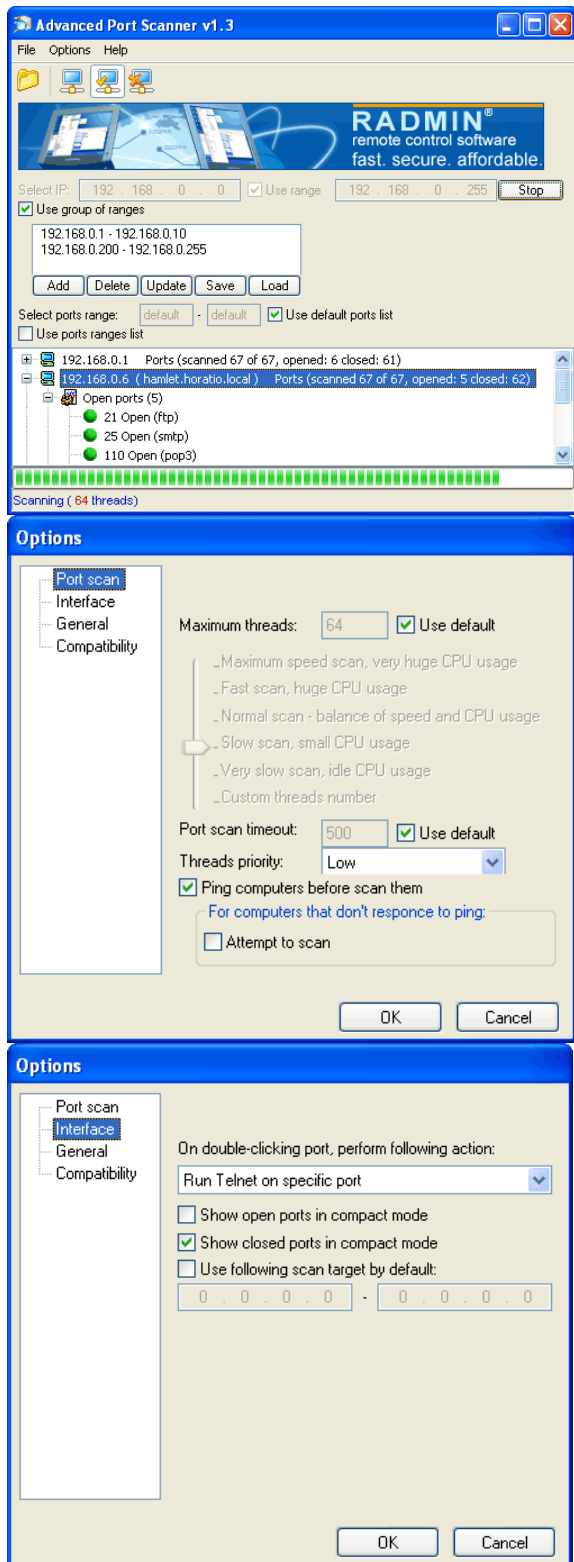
Advanced Port Scanner v1.3

File Options Help

RADMIN®
remote control software
fast. secure. affordable.

Select IP: 192 . 168 . 0 . 0 Use range 192 . 168 . 0 . 255 Stop

Use group of ranges

192.168.0.1 - 192.168.0.10
192.168.0.200 - 192.168.0.255

Add Delete Update Save Load

Select ports range: default - default Use default ports list

Use ports ranges list

192.168.0.1 Ports (scanned 67 of 67, opened: 6 closed: 61)
192.168.0.6 ( hamlet.horatio.local ) Ports (scanned 67 of 67, opened: 5 closed: 62)
Open ports (5)
21 Open (ftp)
25 Open (smtp)
110 Open (pop3)

Scanning ( 64 threads)

Options

Port scan
Interface
General
Compatibility

Maximum threads: 64 Use default

Maximum speed scan, very huge CPU usage
Fast scan, huge CPU usage
Normal scan - balance of speed and CPU usage
Slow scan, small CPU usage
Very slow scan, idle CPU usage
Custom threads number

Port scan timeout: 500 Use default

Threads priority: Low

Ping computers before scan them

For computers that don't responce to ping:

Attempt to scan

OK Cancel

Options

Port scan
Interface
General
Compatibility

On double-clicking port, perform following action:

Run Telnet on specific port

Show open ports in compact mode

Show closed ports in compact mode

Use following scan target by default:

0 . 0 . 0 . 0 - 0 . 0 . 0 . 0

OK Cancel